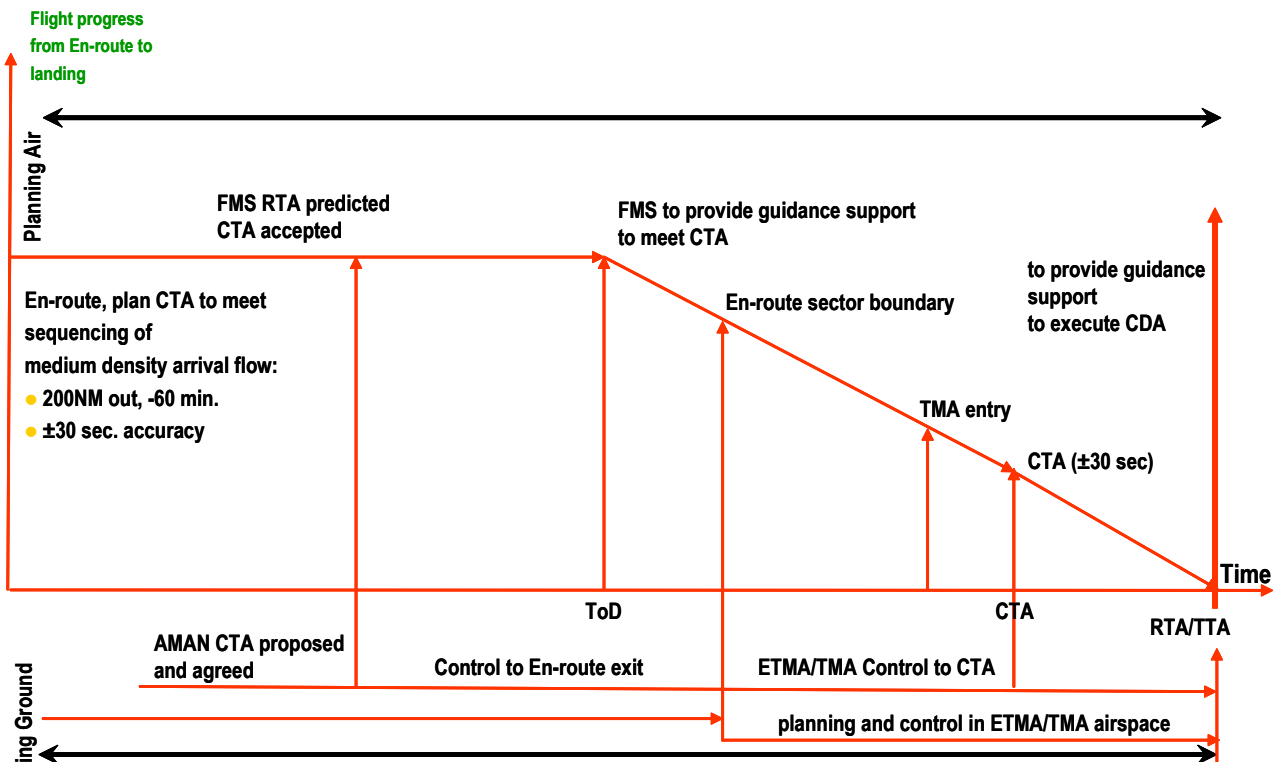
Flight progress from En-route to landing

Planning Air

FMS RTA predicted CTA accepted

FMS to provide guidance support to meet CTA

to provide guidance support to execute CDA

En-route, plan CTA to meet sequencing of medium density arrival flow:

- 200NM out, -60 min.
- ±30 sec. accuracy

En-route sector boundary

TMA entry

CTA (±30 sec)

Time

ToD

CTA

RTA/TTA

AMAN CTA proposed and agreed

Control to En-route exit

ETMA/TMA Control to CTA

ing Ground

planning and control in ETMA/TMA airspace